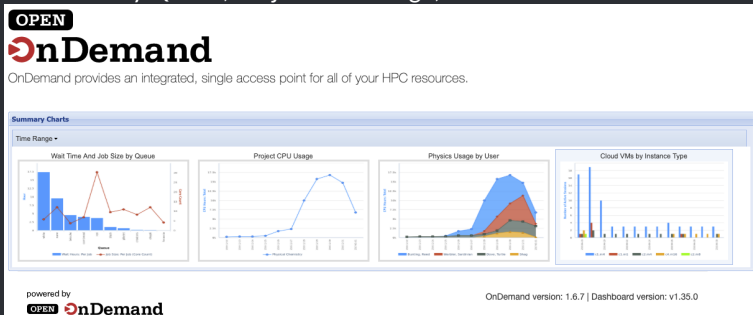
OPEN
OnDemand
OnDemand provides an integrated, single access point for all of your HPC resources.

Summary Charts
Time Range ▾
Wait Time And Job Size by Queue
Project CPU Usage
Physics Usage by User
Cloud VMs by Instance Type

powered by
OPEN OnDemand

OnDemand version: 1.6.7 | Dashboard version: v1.35.0